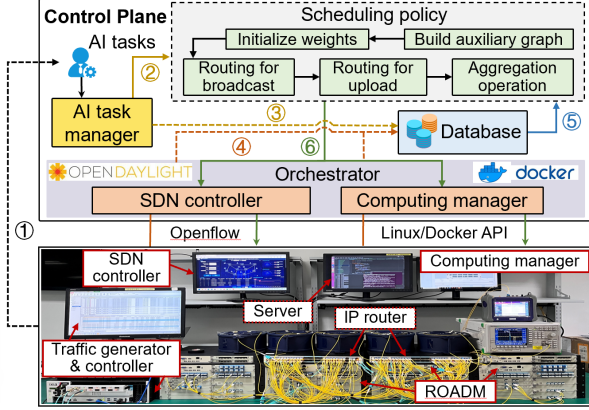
Control Plane

AI tasks

Scheduling policy

Initialize weights

Build auxiliary graph

Routing for broadcast

Routing for upload

Aggregation operation

②

AI task manager

③

Database

⑤

④

⑥

OPENDAYLIGHT

Orchestrator

docker

SDN controller

Computing manager

①

Openflow

Linux/Docker API

SDN controller

Computing manager

Server

IP router

Traffic generator & controller

ROADM